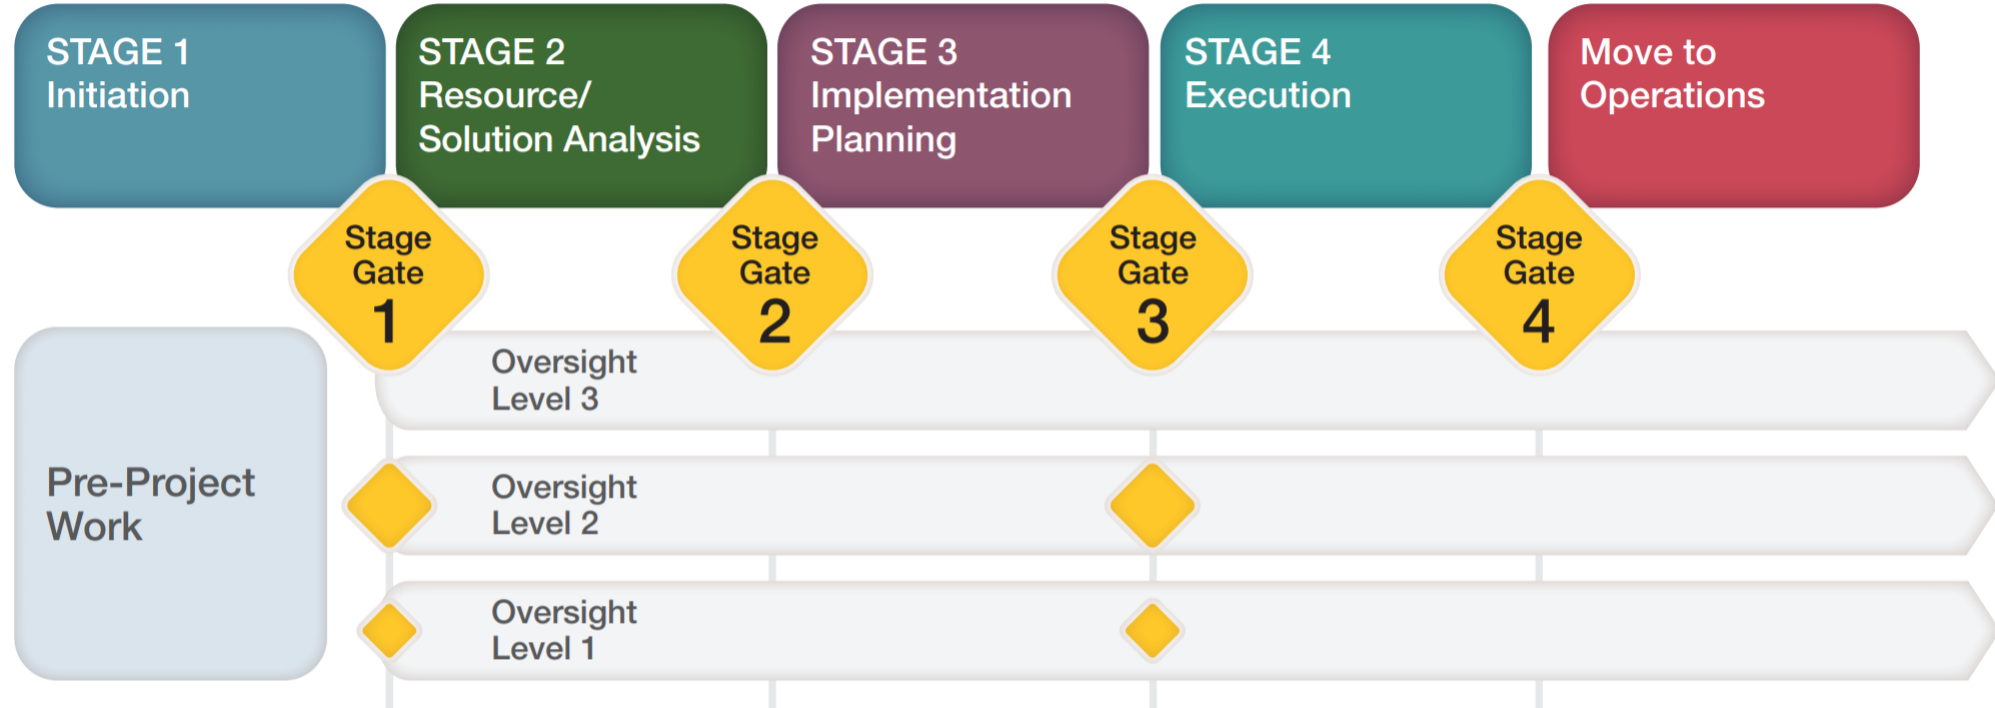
STAGE 1
Initiation

STAGE 2
Resource/
Solution Analysis

STAGE 3
Implementation
Planning

STAGE 4
Execution

Move to
Operations

Stage
Gate
1

Stage
Gate
2

Stage
Gate
3

Stage
Gate
4

Pre-Project
Work

Oversight
Level 3

Oversight
Level 2

Oversight
Level 1